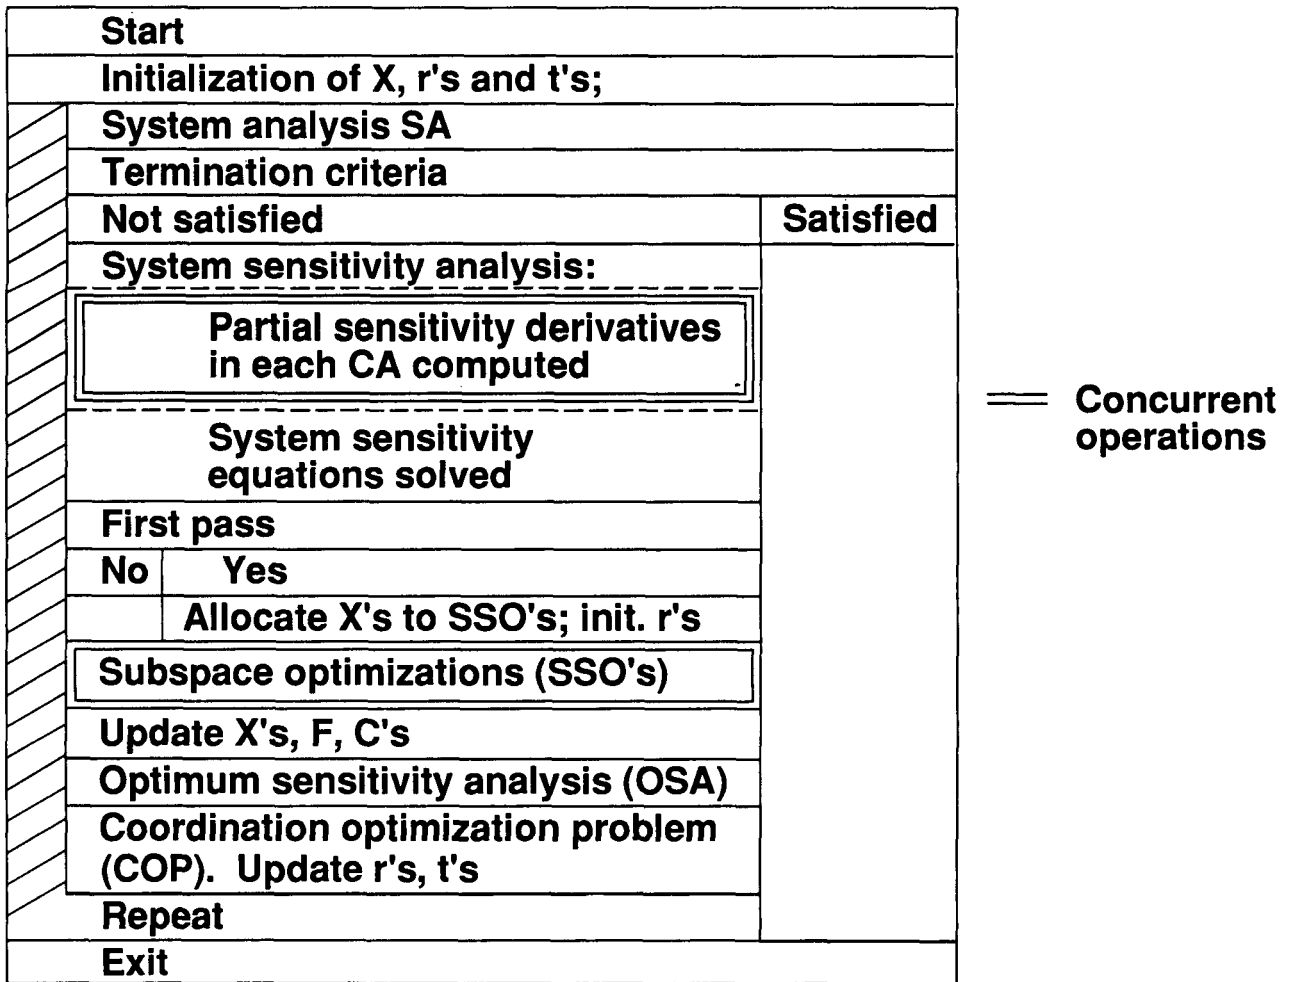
Start

Initialization of X, r's and t's;

System analysis SA

Termination criteria

| Not satisfied | Satisfied |
|---|---|

System sensitivity analysis:

Partial sensitivity derivatives in each CA computed

System sensitivity equations solved

First pass

| No | Yes |
|---|---|
| | Allocate X's to SSO's; init. r's |

Subspace optimizations (SSO's)

Update X's, F, C's

Optimum sensitivity analysis (OSA)

Coordination optimization problem (COP). Update r's, t's

Repeat

Exit

= Concurrent operations